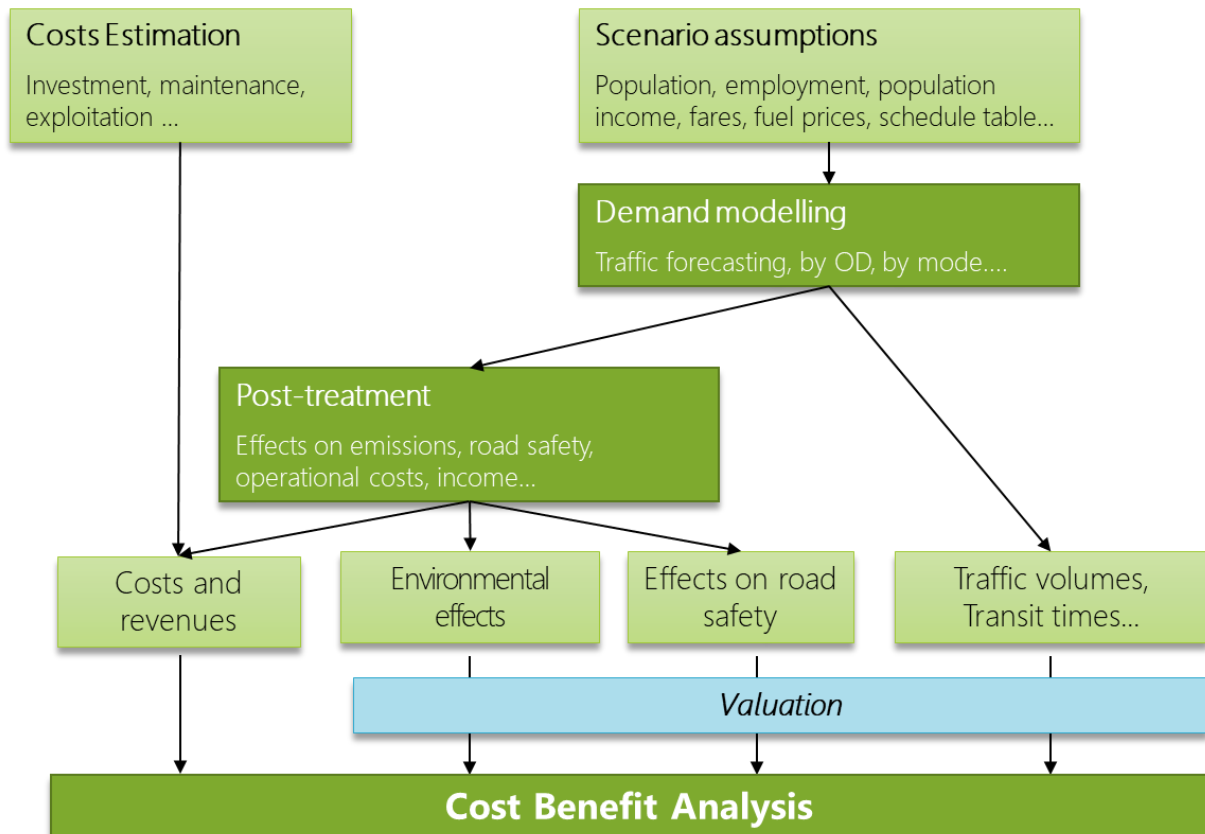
Costs Estimation

Investment, maintenance, exploitation ...

Scenario assumptions

Population, employment, population income, fares, fuel prices, schedule table...

Demand modelling

Traffic forecasting, by OD, by mode....

Post-treatment

Effects on emissions, road safety, operational costs, income...

Costs and revenues

Environmental effects

Effects on road safety

Traffic volumes, Transit times...

Valuation

Cost Benefit Analysis